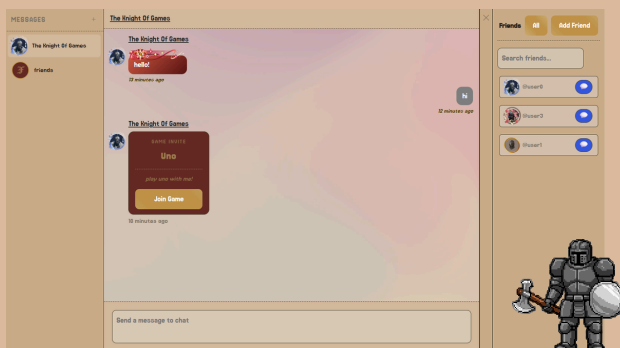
MESSAGES +

The Knight Of Games

friends

The Knight Of Games

The Knight Of Games

hello!

13 minutes ago

hi

12 minutes ago

The Knight Of Games

GAME INVITE

Uno

play uno with me!

Join Game

10 minutes ago

Send a message to chat

Friends All Add Friend

Search friends...

@user6

@user3

@user1